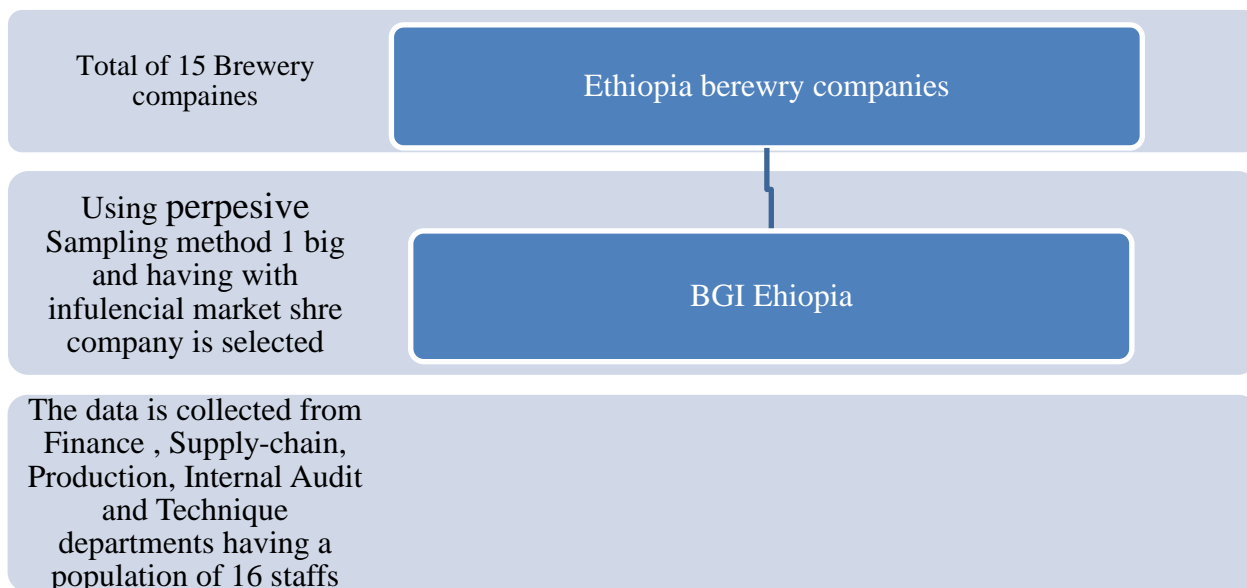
Total of 15 Brewery compaines

Ethiopia berewry companies

Using perpesive Sampling method 1 big and having with infulencial market shre company is selected

BGI Ehiopia

The data is collected from Finance , Supply-chain, Production, Internal Audit and Technique departments having a population of 16 staffs